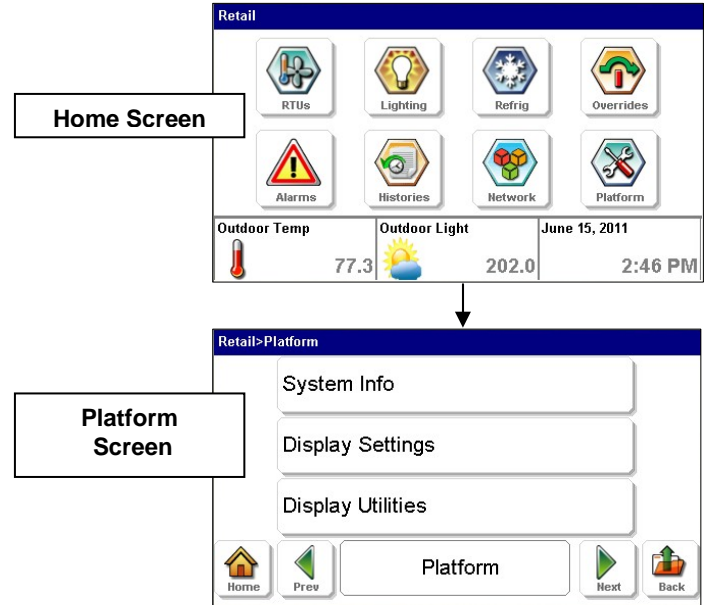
Home Screen

Retail

RTUs
Lighting
Refrig
Overrides
Alarms
Histories
Network
Platform

Outdoor Temp
77.3
Outdoor Light
202.0
June 15, 2011
2:46 PM

Platform Screen

Retail>Platform

System Info
Display Settings
Display Utilities

Home
Prev
Platform
Next
Back